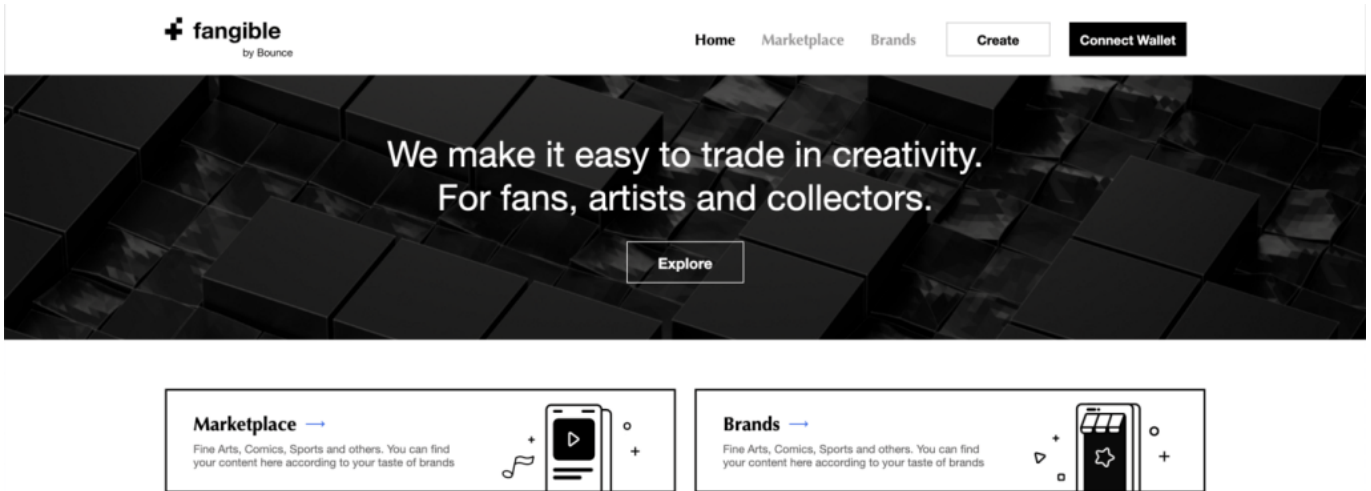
fangible
by Bounce

Home Marketplace Brands Create Connect Wallet

We make it easy to trade in creativity.
For fans, artists and collectors.

Explore

Marketplace →
Fine Arts, Comics, Sports and others. You can find your content here according to your taste of brands

Brands →
Fine Arts, Comics, Sports and others. You can find your content here according to your taste of brands